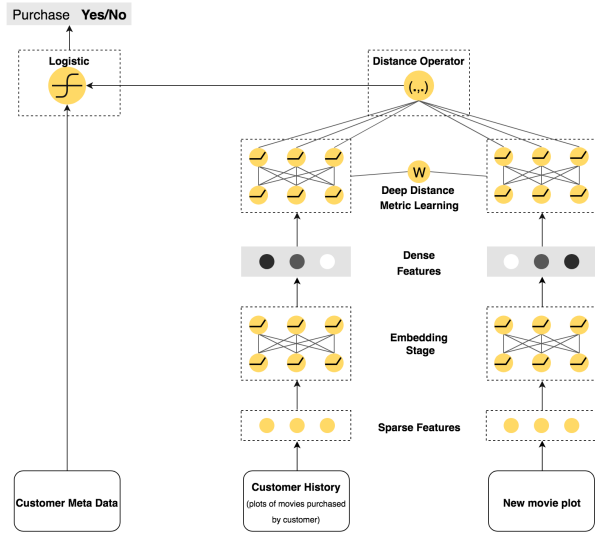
Purchase **Yes/No**

Logistic

Distance Operator

(.,.)

W

Deep Distance Metric Learning

Dense Features

Embedding Stage

Sparse Features

Customer Meta Data

Customer History (plots of movies purchased by customer)

New movie plot